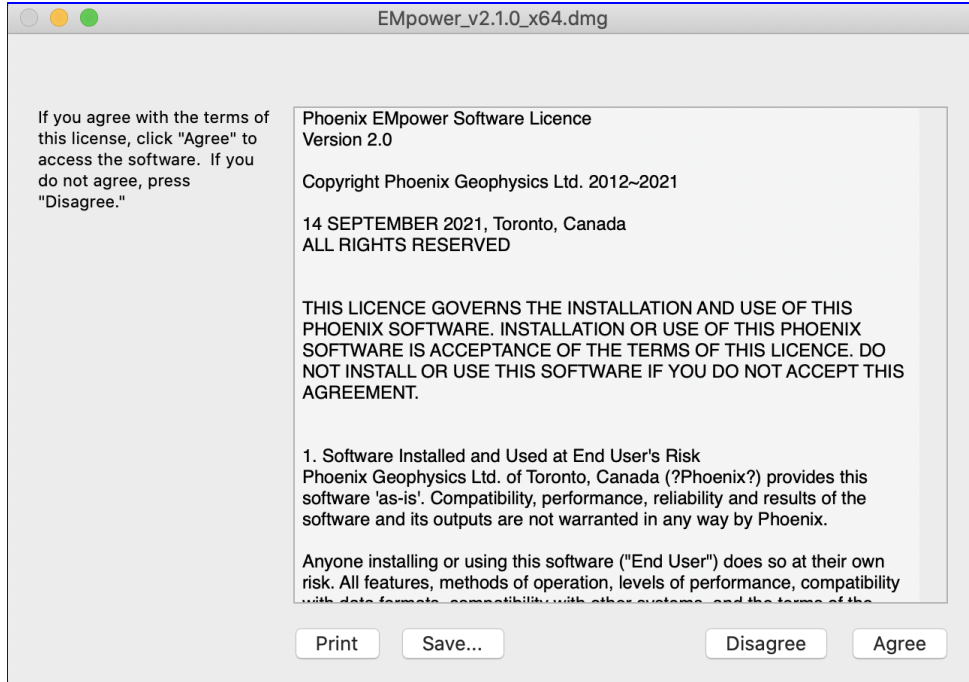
EMpower_v2.1.0_x64.dmg

If you agree with the terms of this license, click "Agree" to access the software. If you do not agree, press "Disagree."

Phoenix EMpower Software Licence
Version 2.0

Copyright Phoenix Geophysics Ltd. 2012~2021

14 SEPTEMBER 2021, Toronto, Canada
ALL RIGHTS RESERVED

THIS LICENCE GOVERNS THE INSTALLATION AND USE OF THIS PHOENIX SOFTWARE. INSTALLATION OR USE OF THIS PHOENIX SOFTWARE IS ACCEPTANCE OF THE TERMS OF THIS LICENCE. DO NOT INSTALL OR USE THIS SOFTWARE IF YOU DO NOT ACCEPT THIS AGREEMENT.

1. Software Installed and Used at End User's Risk
Phoenix Geophysics Ltd. of Toronto, Canada (?Phoenix?) provides this software 'as-is'. Compatibility, performance, reliability and results of the software and its outputs are not warranted in any way by Phoenix.

Anyone installing or using this software ("End User") does so at their own risk. All features, methods of operation, levels of performance, compatibility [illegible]

Print
Save...
Disagree
Agree